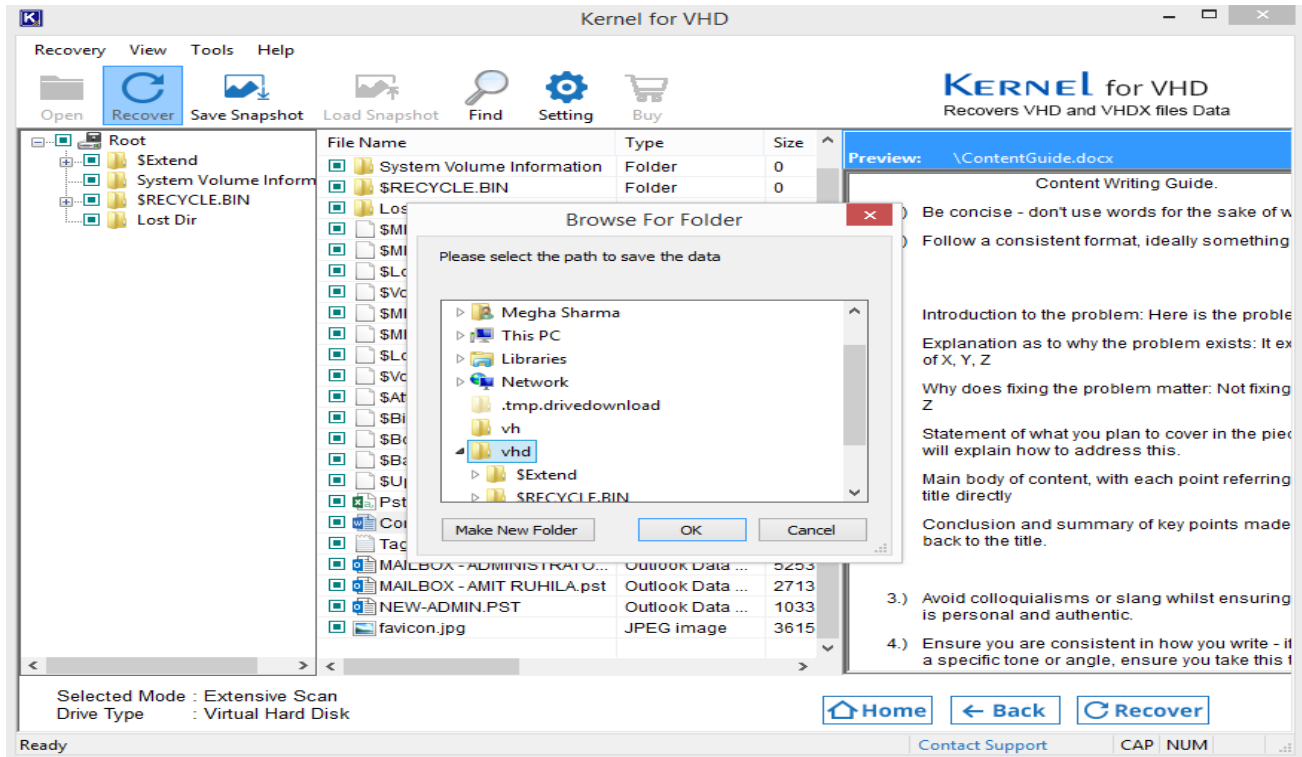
Kernel for VHD

Recovery View Tools Help

Open Recover Save Snapshot Load Snapshot Find Setting Buy

KERNEL for VHD
Recovers VHD and VHDX files Data

Root
$Extend
System Volume Inform
$RECYCLE.BIN
Lost Dir

| File Name | Type | Size |
|---|---|---|
| System Volume Information | Folder | 0 |
| $RECYCLE.BIN | Folder | 0 |
| Los | | |
| $MI | | |
| $MI | | |
| $Lo | | |
| $Vo | | |
| $MI | | |
| $MI | | |
| $Lo | | |
| $Vo | | |
| $At | | |
| $Bi | | |
| $Bo | | |
| $Ba | | |
| $Up | | |
| Pst | | |
| Cor | | |
| Tag | | |
| MAILBOX - ADMINISTRATO... | Outlook Data ... | 5253 |
| MAILBOX - AMIT RUHILA.pst | Outlook Data ... | 2713 |
| NEW-ADMIN.PST | Outlook Data ... | 1033 |
| favicon.jpg | JPEG image | 3615 |

Preview: \ContentGuide.docx

Content Writing Guide.

) Be concise - don't use words for the sake of w

) Follow a consistent format, ideally something

Introduction to the problem: Here is the proble

Explanation as to why the problem exists: It ex of X, Y, Z

Why does fixing the problem matter: Not fixing Z

Statement of what you plan to cover in the piec will explain how to address this.

Main body of content, with each point referring title directly

Conclusion and summary of key points made back to the title.

3.) Avoid colloquialisms or slang whilst ensuring is personal and authentic.

4.) Ensure you are consistent in how you write - if a specific tone or angle, ensure you take this t

Browse For Folder

Please select the path to save the data

Megha Sharma
This PC
Libraries
Network
.tmp.drivedownload
vh
vhd
$Extend
$RECYCLE.BIN

Make New Folder OK Cancel

Selected Mode : Extensive Scan
Drive Type : Virtual Hard Disk

Home Back Recover

Ready Contact Support CAP NUM